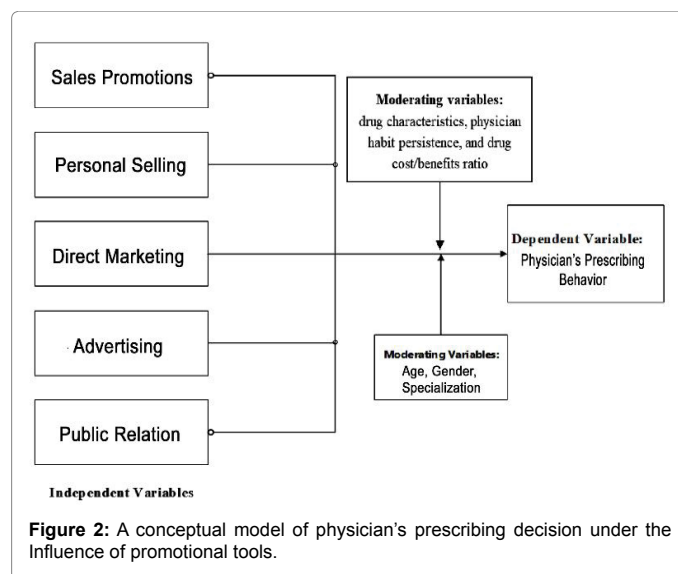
Sales Promotions

Personal Selling

Direct Marketing

Advertising

Public Relation

Independent Variables

Moderating variables: drug characteristics, physician habit persistence, and drug cost/benefits ratio

Dependent Variable: Physician's Prescribing Behavior

Moderating Variables: Age, Gender, Specialization

Figure 2: A conceptual model of physician's prescribing decision under the Influence of promotional tools.